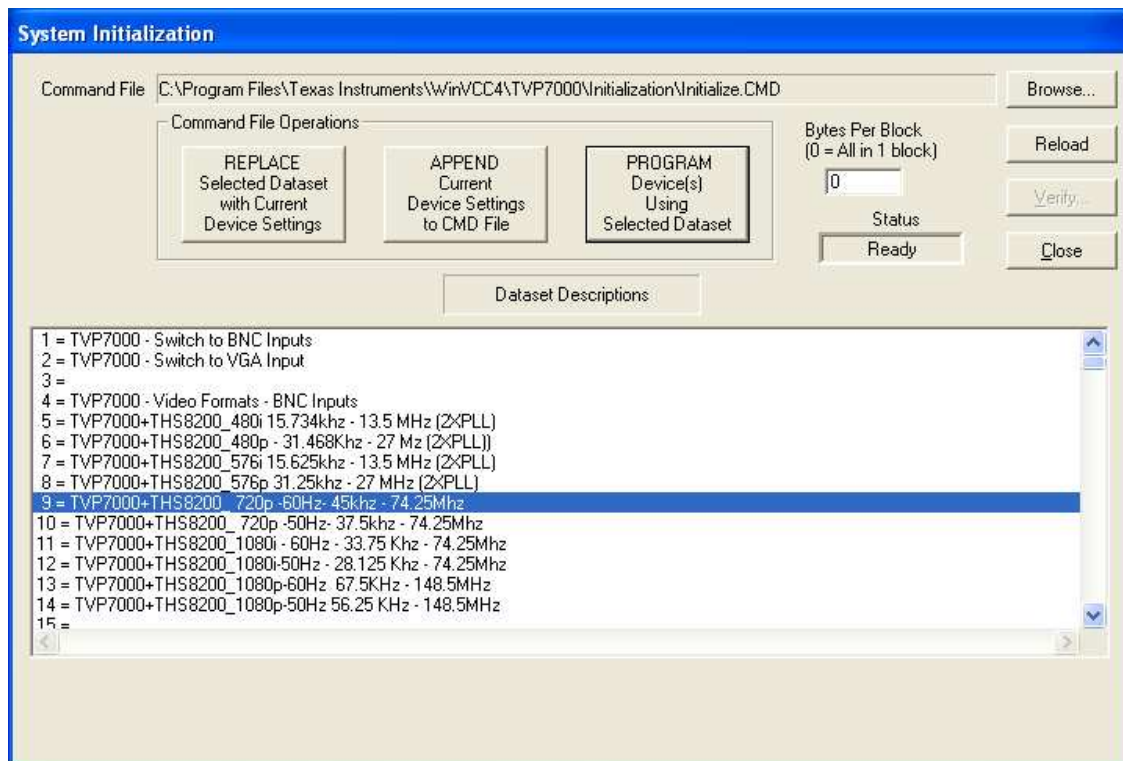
System Initialization

Command File C:\Program Files\Texas Instruments\WinVCC4\TVP7000\Initialization\Initialize.CMD

Browse...

Command File Operations

REPLACE Selected Dataset with Current Device Settings

APPEND Current Device Settings to CMD File

PROGRAM Device(s) Using Selected Dataset

Bytes Per Block (0 = All in 1 block)

0

Status

Ready

Reload

Verify...

Close

Dataset Descriptions

1 = TVP7000 - Switch to BNC Inputs
2 = TVP7000 - Switch to VGA Input
3 =
4 = TVP7000 - Video Formats - BNC Inputs
5 = TVP7000+THS8200_480i 15.734khz - 13.5 MHz (2XPLL)
6 = TVP7000+THS8200_480p - 31.468Khz - 27 Mz (2XPLL))
7 = TVP7000+THS8200_576i 15.625khz - 13.5 MHz (2XPLL)
8 = TVP7000+THS8200_576p 31.25khz - 27 MHz (2XPLL)
9 = TVP7000+THS8200_ 720p -60Hz- 45khz - 74.25Mhz
10 = TVP7000+THS8200_ 720p -50Hz- 37.5khz - 74.25Mhz
11 = TVP7000+THS8200_1080i - 60Hz - 33.75 Khz - 74.25Mhz
12 = TVP7000+THS8200_1080i-50Hz - 28.125 Khz - 74.25Mhz
13 = TVP7000+THS8200_1080p-60Hz 67.5KHz - 148.5MHz
14 = TVP7000+THS8200_1080p-50Hz 56.25 KHz - 148.5MHz
15 =